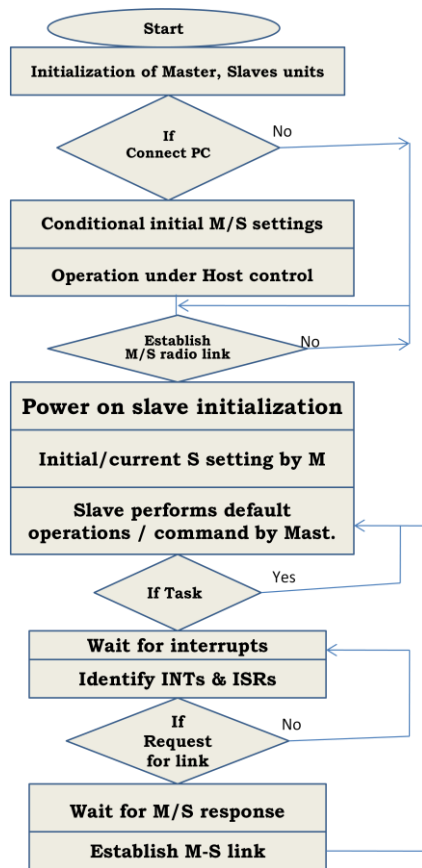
Start

Initialization of Master, Slaves units

If
Connect PC

No

Conditional initial M/S settings

Operation under Host control

Establish
M/S radio link

No

Power on slave initialization

Initial/current S setting by M

Slave performs default operations / command by Mast.

If Task

Yes

Wait for interrupts

Identify INTs & ISRs

If
Request
for link

No

Wait for M/S response

Establish M-S link